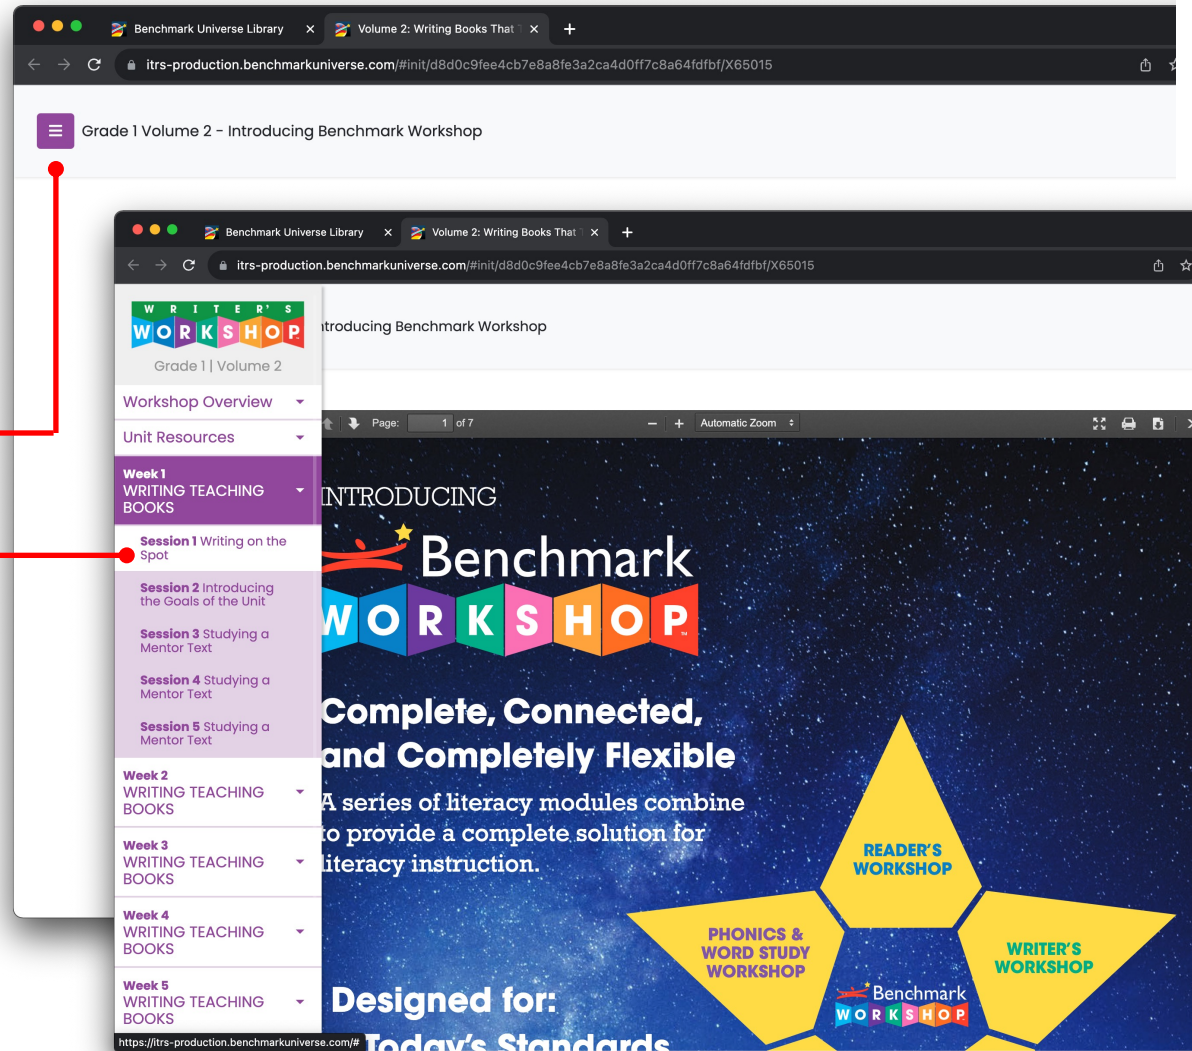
Benchmark Universe Library ×
Volume 2: Writing Books That ×
+
itrs-production.benchmarkuniverse.com/#init/d8d0c9fee4cb7e8a8fe3a2ca4d0ff7c8a64fdfbf/X65015

Grade 1 Volume 2 - Introducing Benchmark Workshop

Benchmark Universe Library ×
Volume 2: Writing Books That ×
+
itrs-production.benchmarkuniverse.com/#init/d8d0c9fee4cb7e8a8fe3a2ca4d0ff7c8a64fdfbf/X65015

WRITER'S WORKSHOP
Grade 1 | Volume 2

ntroducing Benchmark Workshop

Workshop Overview
Unit Resources
Week 1 WRITING TEACHING BOOKS
Session 1 Writing on the Spot
Session 2 Introducing the Goals of the Unit
Session 3 Studying a Mentor Text
Session 4 Studying a Mentor Text
Session 5 Studying a Mentor Text
Week 2 WRITING TEACHING BOOKS
Week 3 WRITING TEACHING BOOKS
Week 4 WRITING TEACHING BOOKS
Week 5 WRITING TEACHING BOOKS
https://itrs-production.benchmarkuniverse.com/#

Page: 1 of 7
Automatic Zoom

INTRODUCING
Benchmark
WORKSHOP

Complete, Connected, and Completely Flexible
A series of literacy modules combine to provide a complete solution for literacy instruction.

READER'S WORKSHOP
PHONICS & WORD STUDY WORKSHOP
WRITER'S WORKSHOP
Benchmark WORKSHOP

Designed for:
Today's Standards